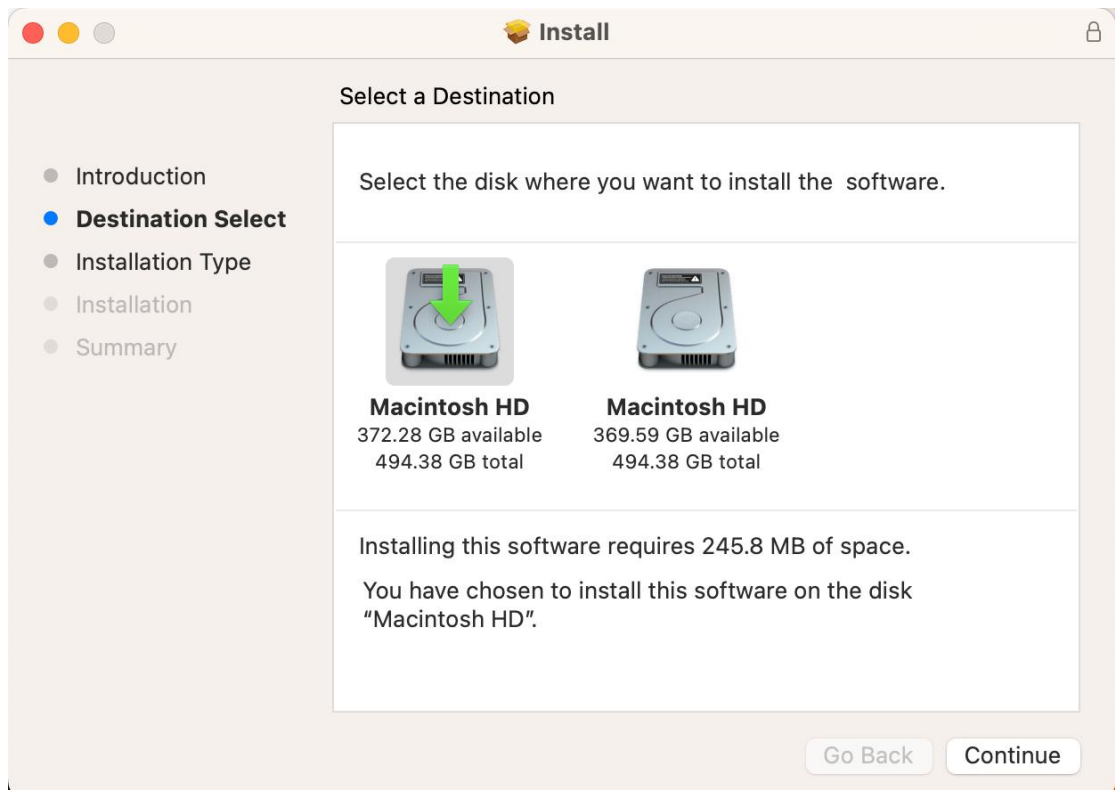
Install

Select a Destination

Introduction
Destination Select
Installation Type
Installation
Summary

Select the disk where you want to install the  software.

Macintosh HD
372.28 GB available
494.38 GB total

Macintosh HD
369.59 GB available
494.38 GB total

Installing this software requires 245.8 MB of space.

You have chosen to install this software on the disk "Macintosh HD".

Go Back
Continue